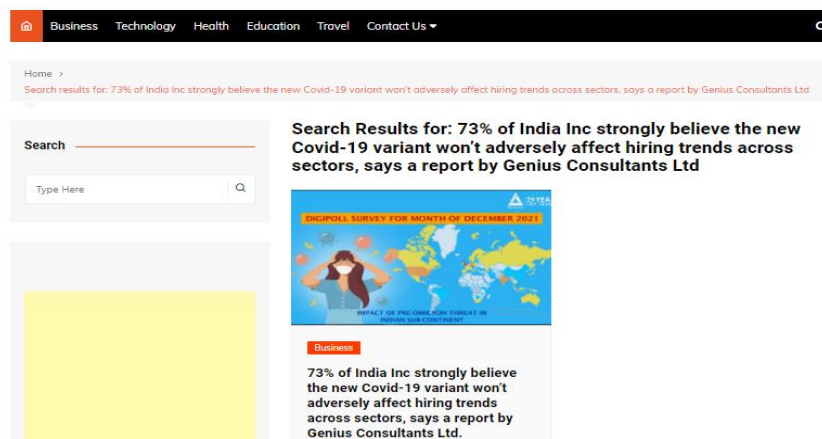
Business Technology Health Education Travel Contact Us

Home ›
Search results for: 73% of India Inc strongly believe the new Covid-19 variant won't adversely affect hiring trends across sectors, says a report by Genius Consultants Ltd

Search

Type Here

Search Results for: 73% of India Inc strongly believe the new Covid-19 variant won't adversely affect hiring trends across sectors, says a report by Genius Consultants Ltd

29 YEA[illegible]

DIGIPOLL SURVEY FOR MONTH OF DECEMBER 2021

IMPACT OF PRE-OMICRON THREAT IN INDIAN SUB CONTINENT

Business

73% of India Inc strongly believe the new Covid-19 variant won't adversely affect hiring trends across sectors, says a report by Genius Consultants Ltd.